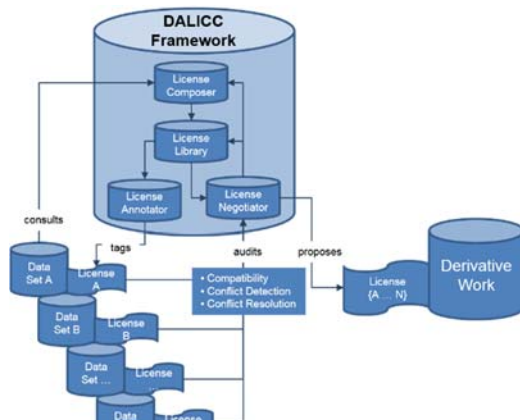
DALICC Framework

License Composer

License Library

License Annotator

License Negotiator

consults

tags

audits

proposes

Data Set A

License A

Data Set B

License B

Data Set ...

License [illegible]

Data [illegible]

License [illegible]

• Compatibility
• Conflict Detection
• Conflict Resolution

License {A ... N}

Derivative Work